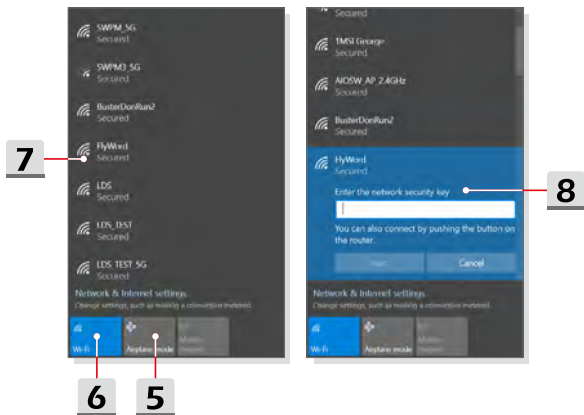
SWPM_5G
Secured

SWPM3_5G
Secured

BusterDonRun2
Secured

7

FlyWord
Secured

LDS
Secured

LDS_TEST
Secured

LDS_TEST_5G
Secured

Network & Internet settings
Change settings, such as making a connection metered.

Wi-Fi

Airplane mode

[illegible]

6

5

Secured

TMSI George
Secured

AIOSW_AP 2.4GHz
Secured

BusterDonRun2
Secured

FlyWord
Secured

Enter the network security key

8

You can also connect by pushing the button on the router.

Next

Cancel

Network & Internet settings
Change settings, such as making a connection metered.

Wi-Fi

Airplane mode

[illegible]